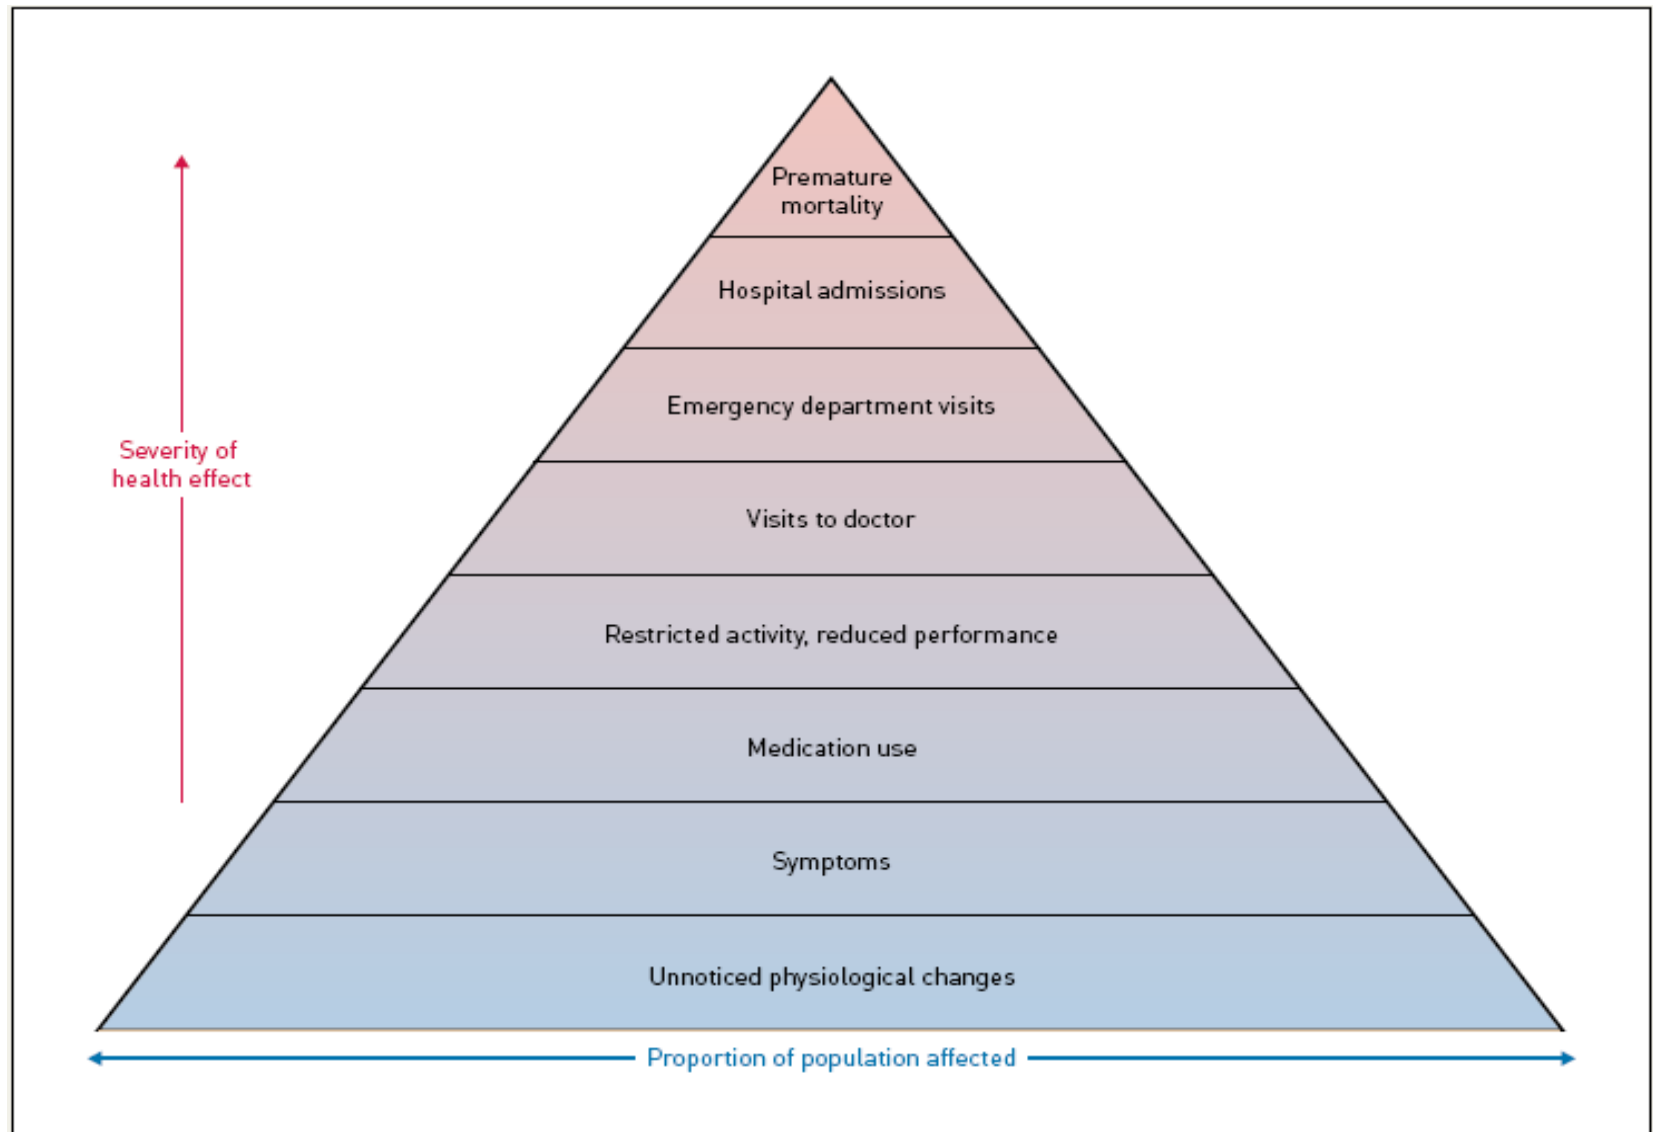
Severity of health effect

Premature mortality

Hospital admissions

Emergency department visits

Visits to doctor

Restricted activity, reduced performance

Medication use

Symptoms

Unnoticed physiological changes

Proportion of population affected